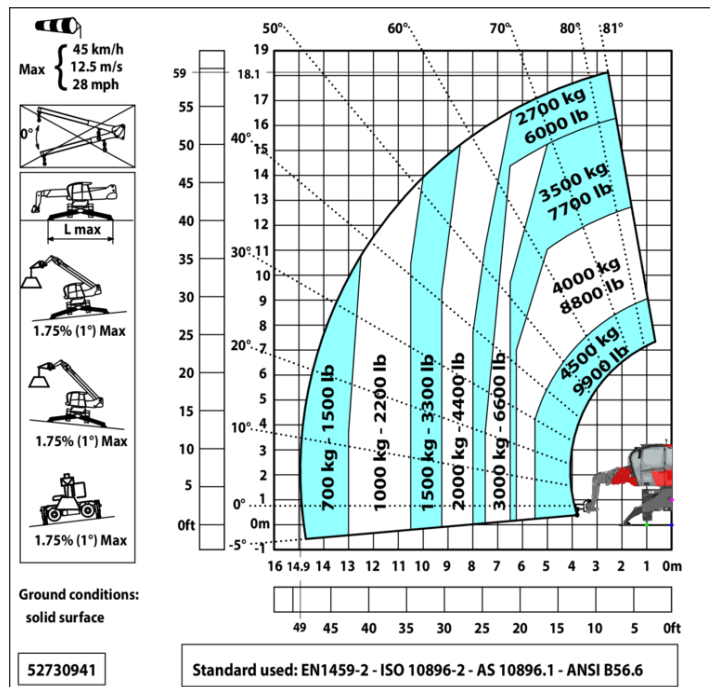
Max { 45 km/h
12.5 m/s
28 mph

0°

L max

1.75% (1°) Max

1.75% (1°) Max

1.75% (1°) Max

Ground conditions:
solid surface

52730941

50° 60° 70° 80° 81°

40°
30°
20°
10°
0°
-5°

59
55
50
45
40
35
30
25
20
15
10
5
0ft

19
18.1
17
16
15
14
13
12
11
10
9
8
7
6
5
4
3
2
1
0m
-1

2700 kg
6000 lb

3500 kg
7700 lb

4000 kg
8800 lb

4500 kg
9900 lb

700 kg - 1500 lb
1000 kg - 2200 lb
1500 kg - 3300 lb
2000 kg - 4400 lb
3000 kg - 6600 lb

16 14.9 14 13 12 11 10 9 8 7 6 5 4 3 2 1 0m

49 45 40 35 30 25 20 15 10 5 0ft

Standard used: EN1459-2 - ISO 10896-2 - AS 10896.1 - ANSI B56.6